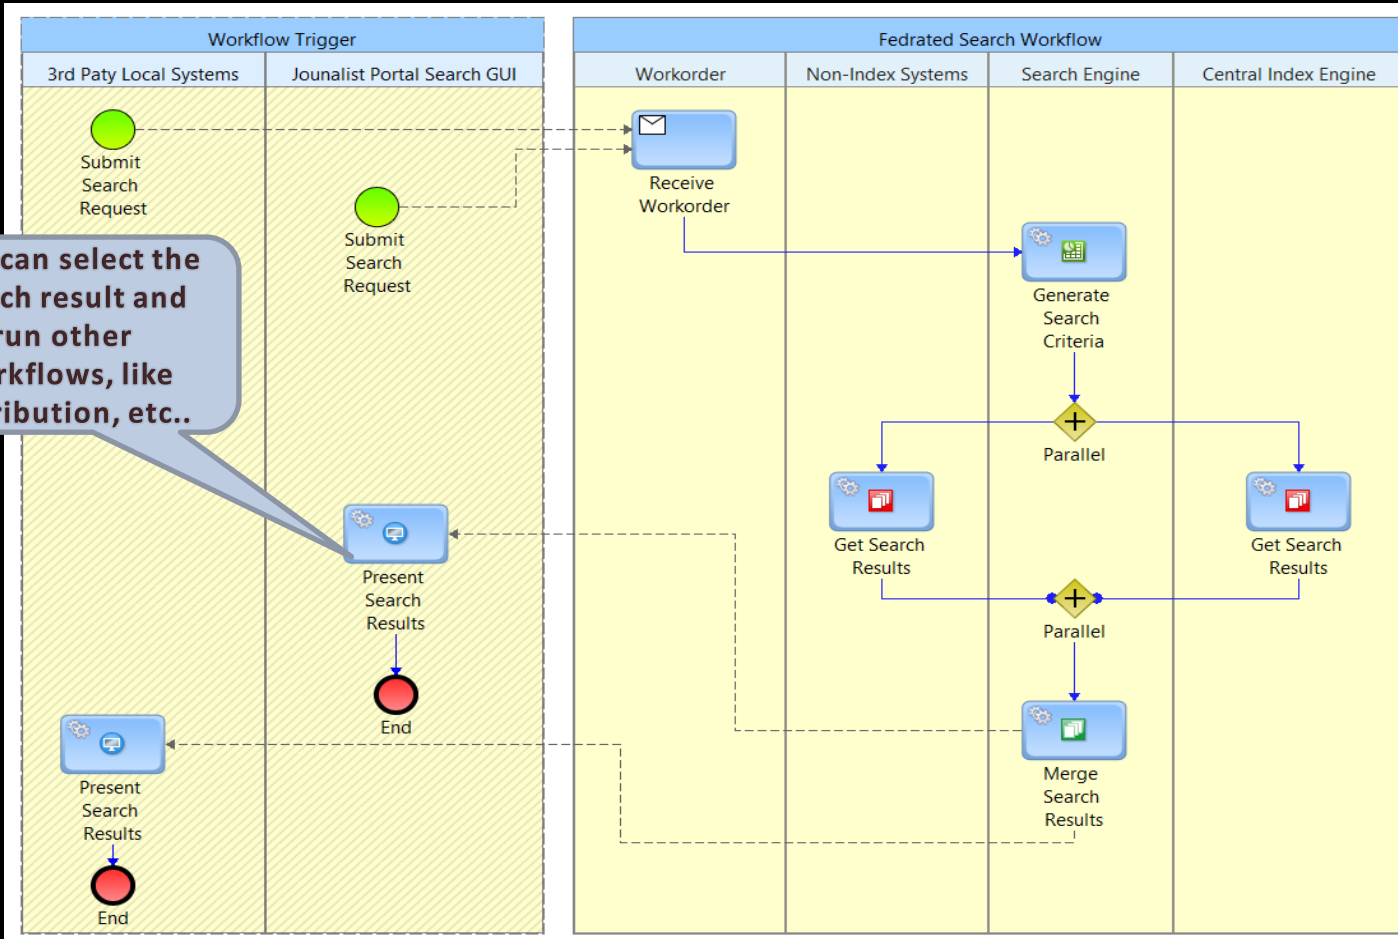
Workflow Trigger

3rd Paty Local Systems

Jounalist Portal Search GUI

Fedrated Search Workflow

Workorder

Non-Index Systems

Search Engine

Central Index Engine

Submit Search Request

Submit Search Request

Receive Workorder

Generate Search Criteria

Parallel

Get Search Results

Get Search Results

Parallel

Merge Search Results

Present Search Results

End

Present Search Results

End

can select the ch result and run other rkflows, like ribution, etc..